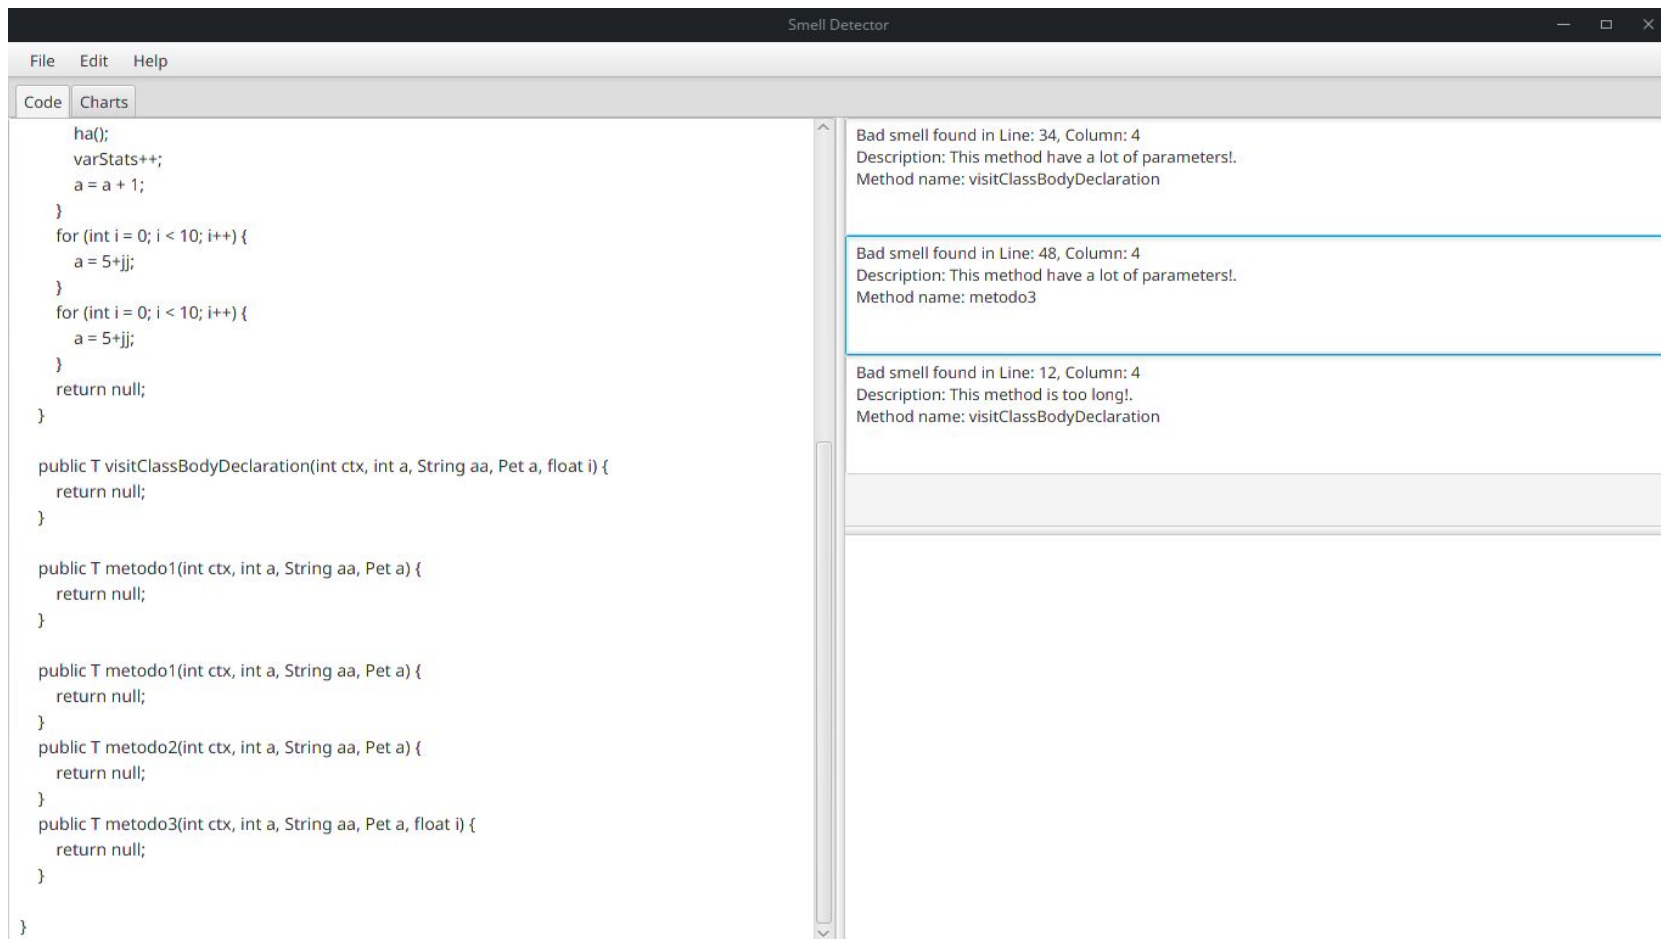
Smell Detector

File Edit Help

Code Charts

ha();
varStats++;
a = a + 1;
}
for (int i = 0; i < 10; i++) {
a = 5+jj;
}
for (int i = 0; i < 10; i++) {
a = 5+jj;
}
return null;
}

public T visitClassBodyDeclaration(int ctx, int a, String aa, Pet a, float i) {
return null;
}

public T metodo1(int ctx, int a, String aa, Pet a) {
return null;
}

public T metodo1(int ctx, int a, String aa, Pet a) {
return null;
}
public T metodo2(int ctx, int a, String aa, Pet a) {
return null;
}
public T metodo3(int ctx, int a, String aa, Pet a, float i) {
return null;
}

}

Bad smell found in Line: 34, Column: 4
Description: This method have a lot of parameters!.
Method name: visitClassBodyDeclaration

Bad smell found in Line: 48, Column: 4
Description: This method have a lot of parameters!.
Method name: metodo3

Bad smell found in Line: 12, Column: 4
Description: This method is too long!.
Method name: visitClassBodyDeclaration